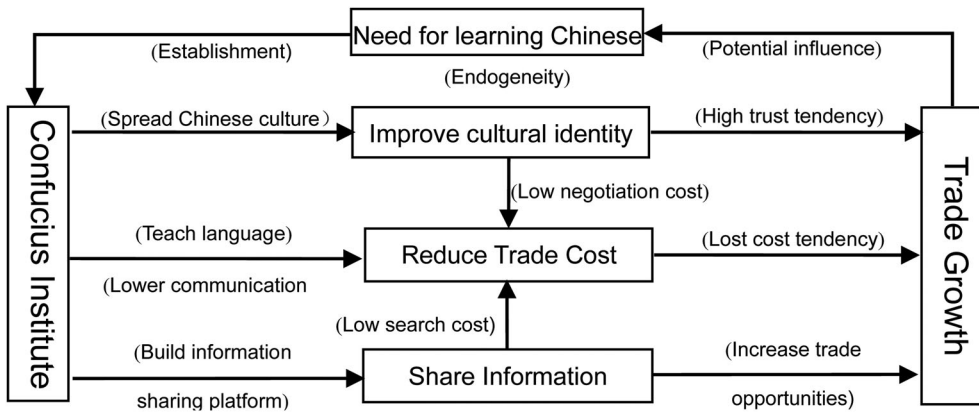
Need for learning Chinese

(Establishment)

(Potential influence)

(Endogeneity)

Confucius Institute

(Spread Chinese culture）

Improve cultural identity

(High trust tendency)

(Low negotiation cost)

(Teach language)

(Lower communication

Reduce Trade Cost

(Lost cost tendency)

(Low search cost)

(Build information

sharing platform)

Share Information

(Increase trade

opportunities)

Trade Growth